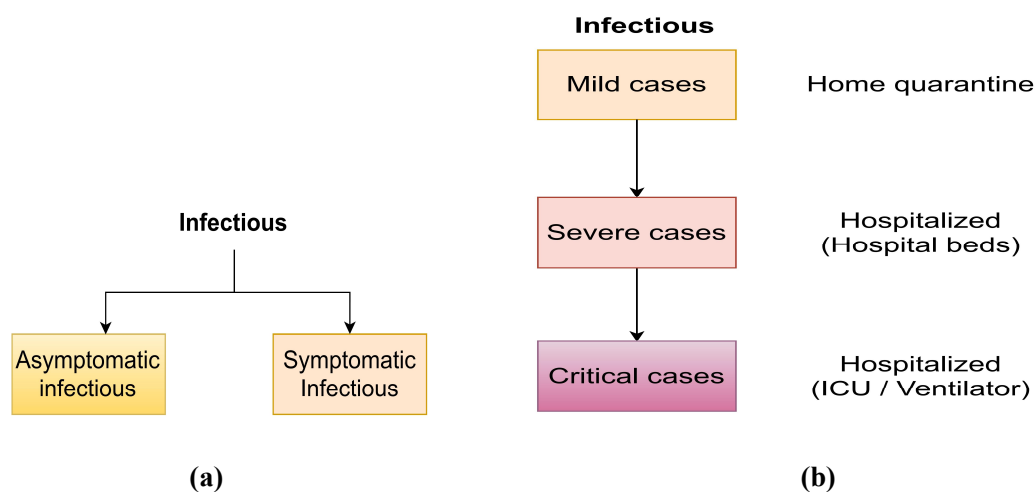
Infectious

Asymptomatic infectious

Symptomatic Infectious

(a)

Infectious

Mild cases

Home quarantine

Severe cases

Hospitalized (Hospital beds)

Critical cases

Hospitalized (ICU / Ventilator)

(b)